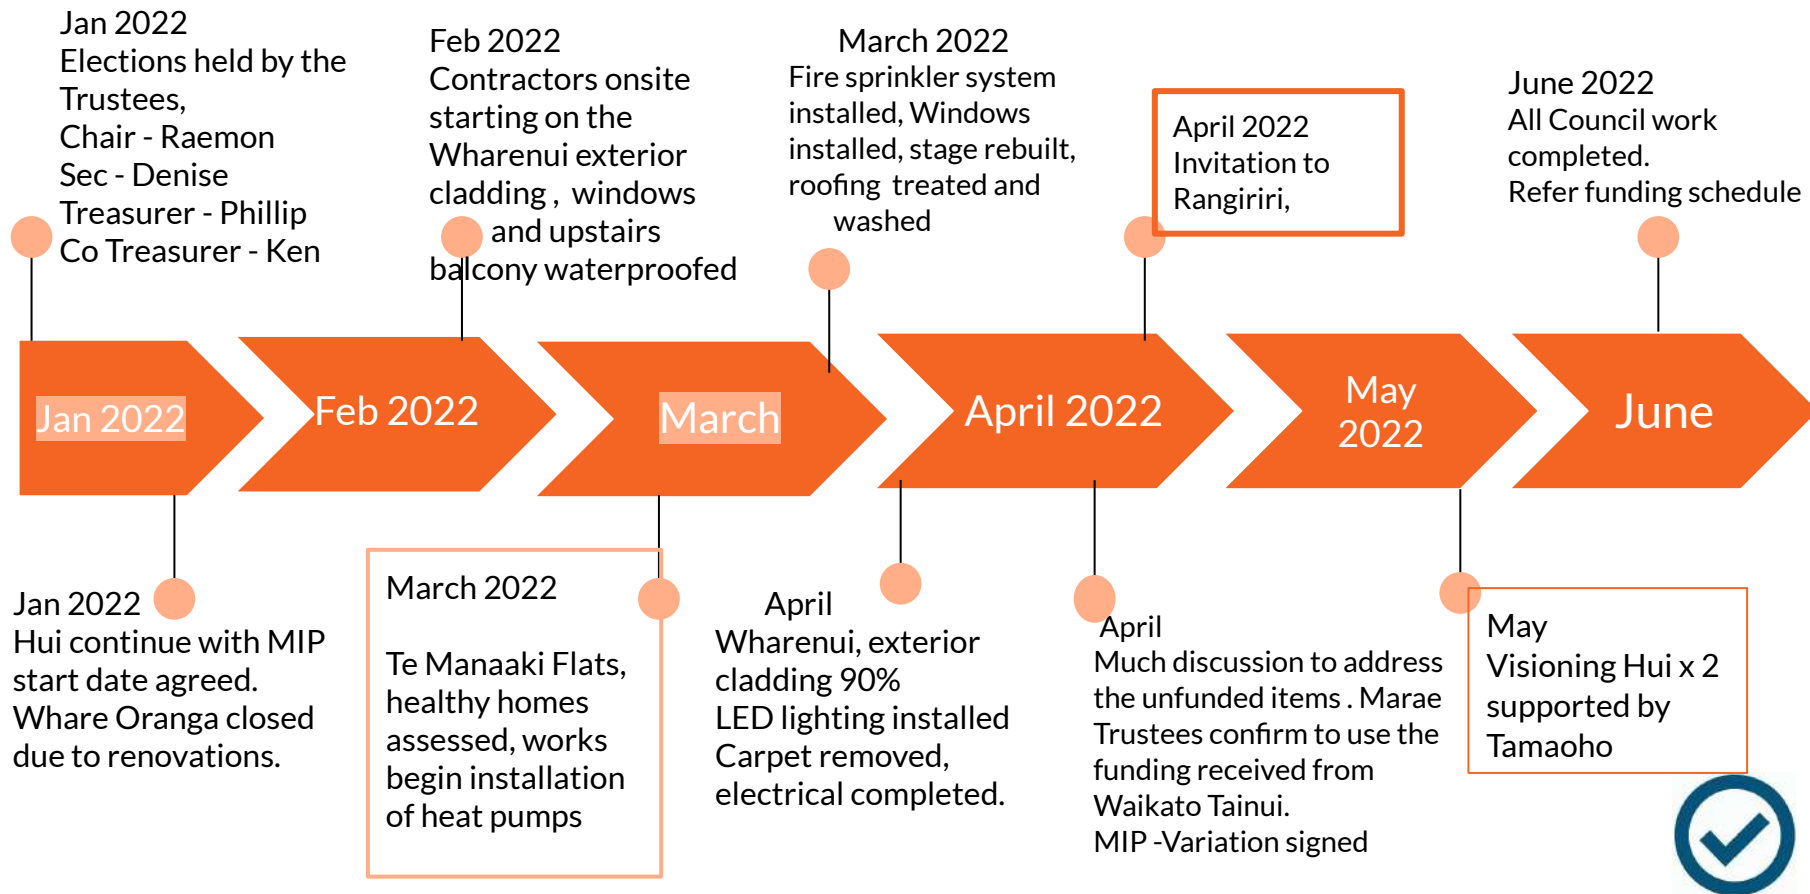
Jan 2022
Elections held by the Trustees,
Chair - Raemon
Sec - Denise
Treasurer - Phillip
Co Treasurer - Ken

Feb 2022
Contractors onsite starting on the Wharenui exterior cladding , windows and upstairs balcony waterproofed

March 2022
Fire sprinkler system installed, Windows installed, stage rebuilt, roofing treated and washed

April 2022
Invitation to Rangiriri,

June 2022
All Council work completed.
Refer funding schedule

Jan 2022

Feb 2022

March

April 2022

May 2022

June

Jan 2022
Hui continue with MIP start date agreed.
Whare Oranga closed due to renovations.

March 2022

Te Manaaki Flats, healthy homes assessed, works begin installation of heat pumps

April
Wharenui, exterior cladding 90%
LED lighting installed
Carpet removed, electrical completed.

April
Much discussion to address the unfunded items . Marae Trustees confirm to use the funding received from Waikato Tainui.
MIP -Variation signed

May
Visioning Hui x 2 supported by Tamaoho